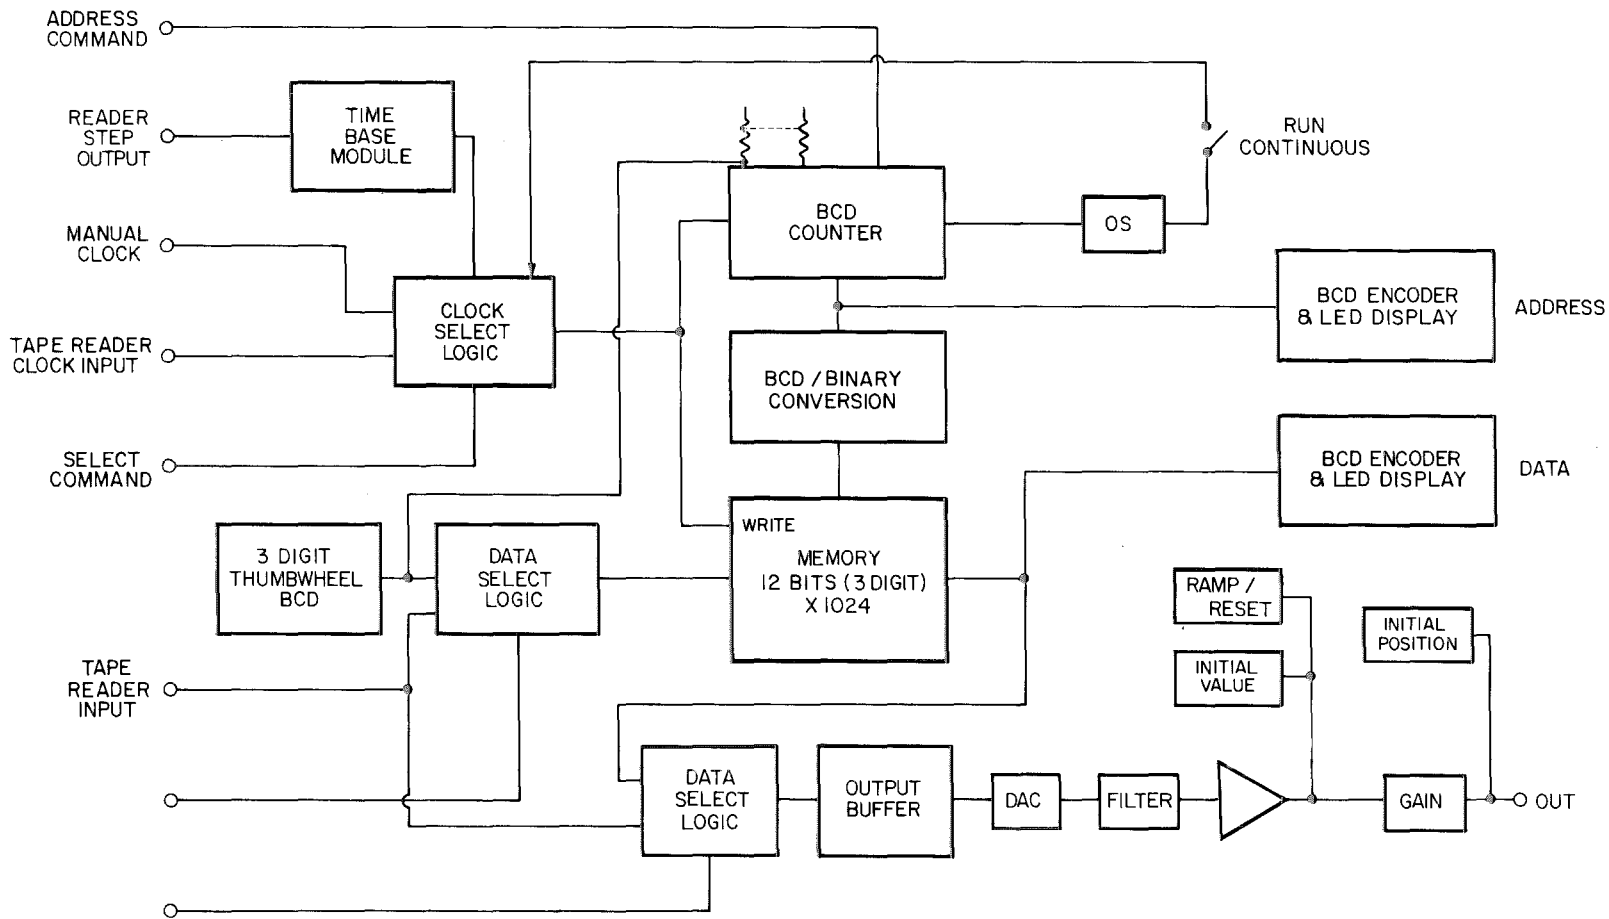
ADDRESS COMMAND

READER STEP OUTPUT

TIME BASE MODULE

MANUAL CLOCK

TAPE READER CLOCK INPUT

SELECT COMMAND

CLOCK SELECT LOGIC

BCD COUNTER

OS

RUN CONTINUOUS

BCD ENCODER & LED DISPLAY

ADDRESS

BCD / BINARY CONVERSION

BCD ENCODER & LED DISPLAY

DATA

3 DIGIT THUMBWHEEL BCD

DATA SELECT LOGIC

WRITE

MEMORY 12 BITS (3 DIGIT) X 1024

RAMP / RESET

INITIAL VALUE

INITIAL POSITION

TAPE READER INPUT

DATA SELECT LOGIC

OUTPUT BUFFER

DAC

FILTER

GAIN

OUT